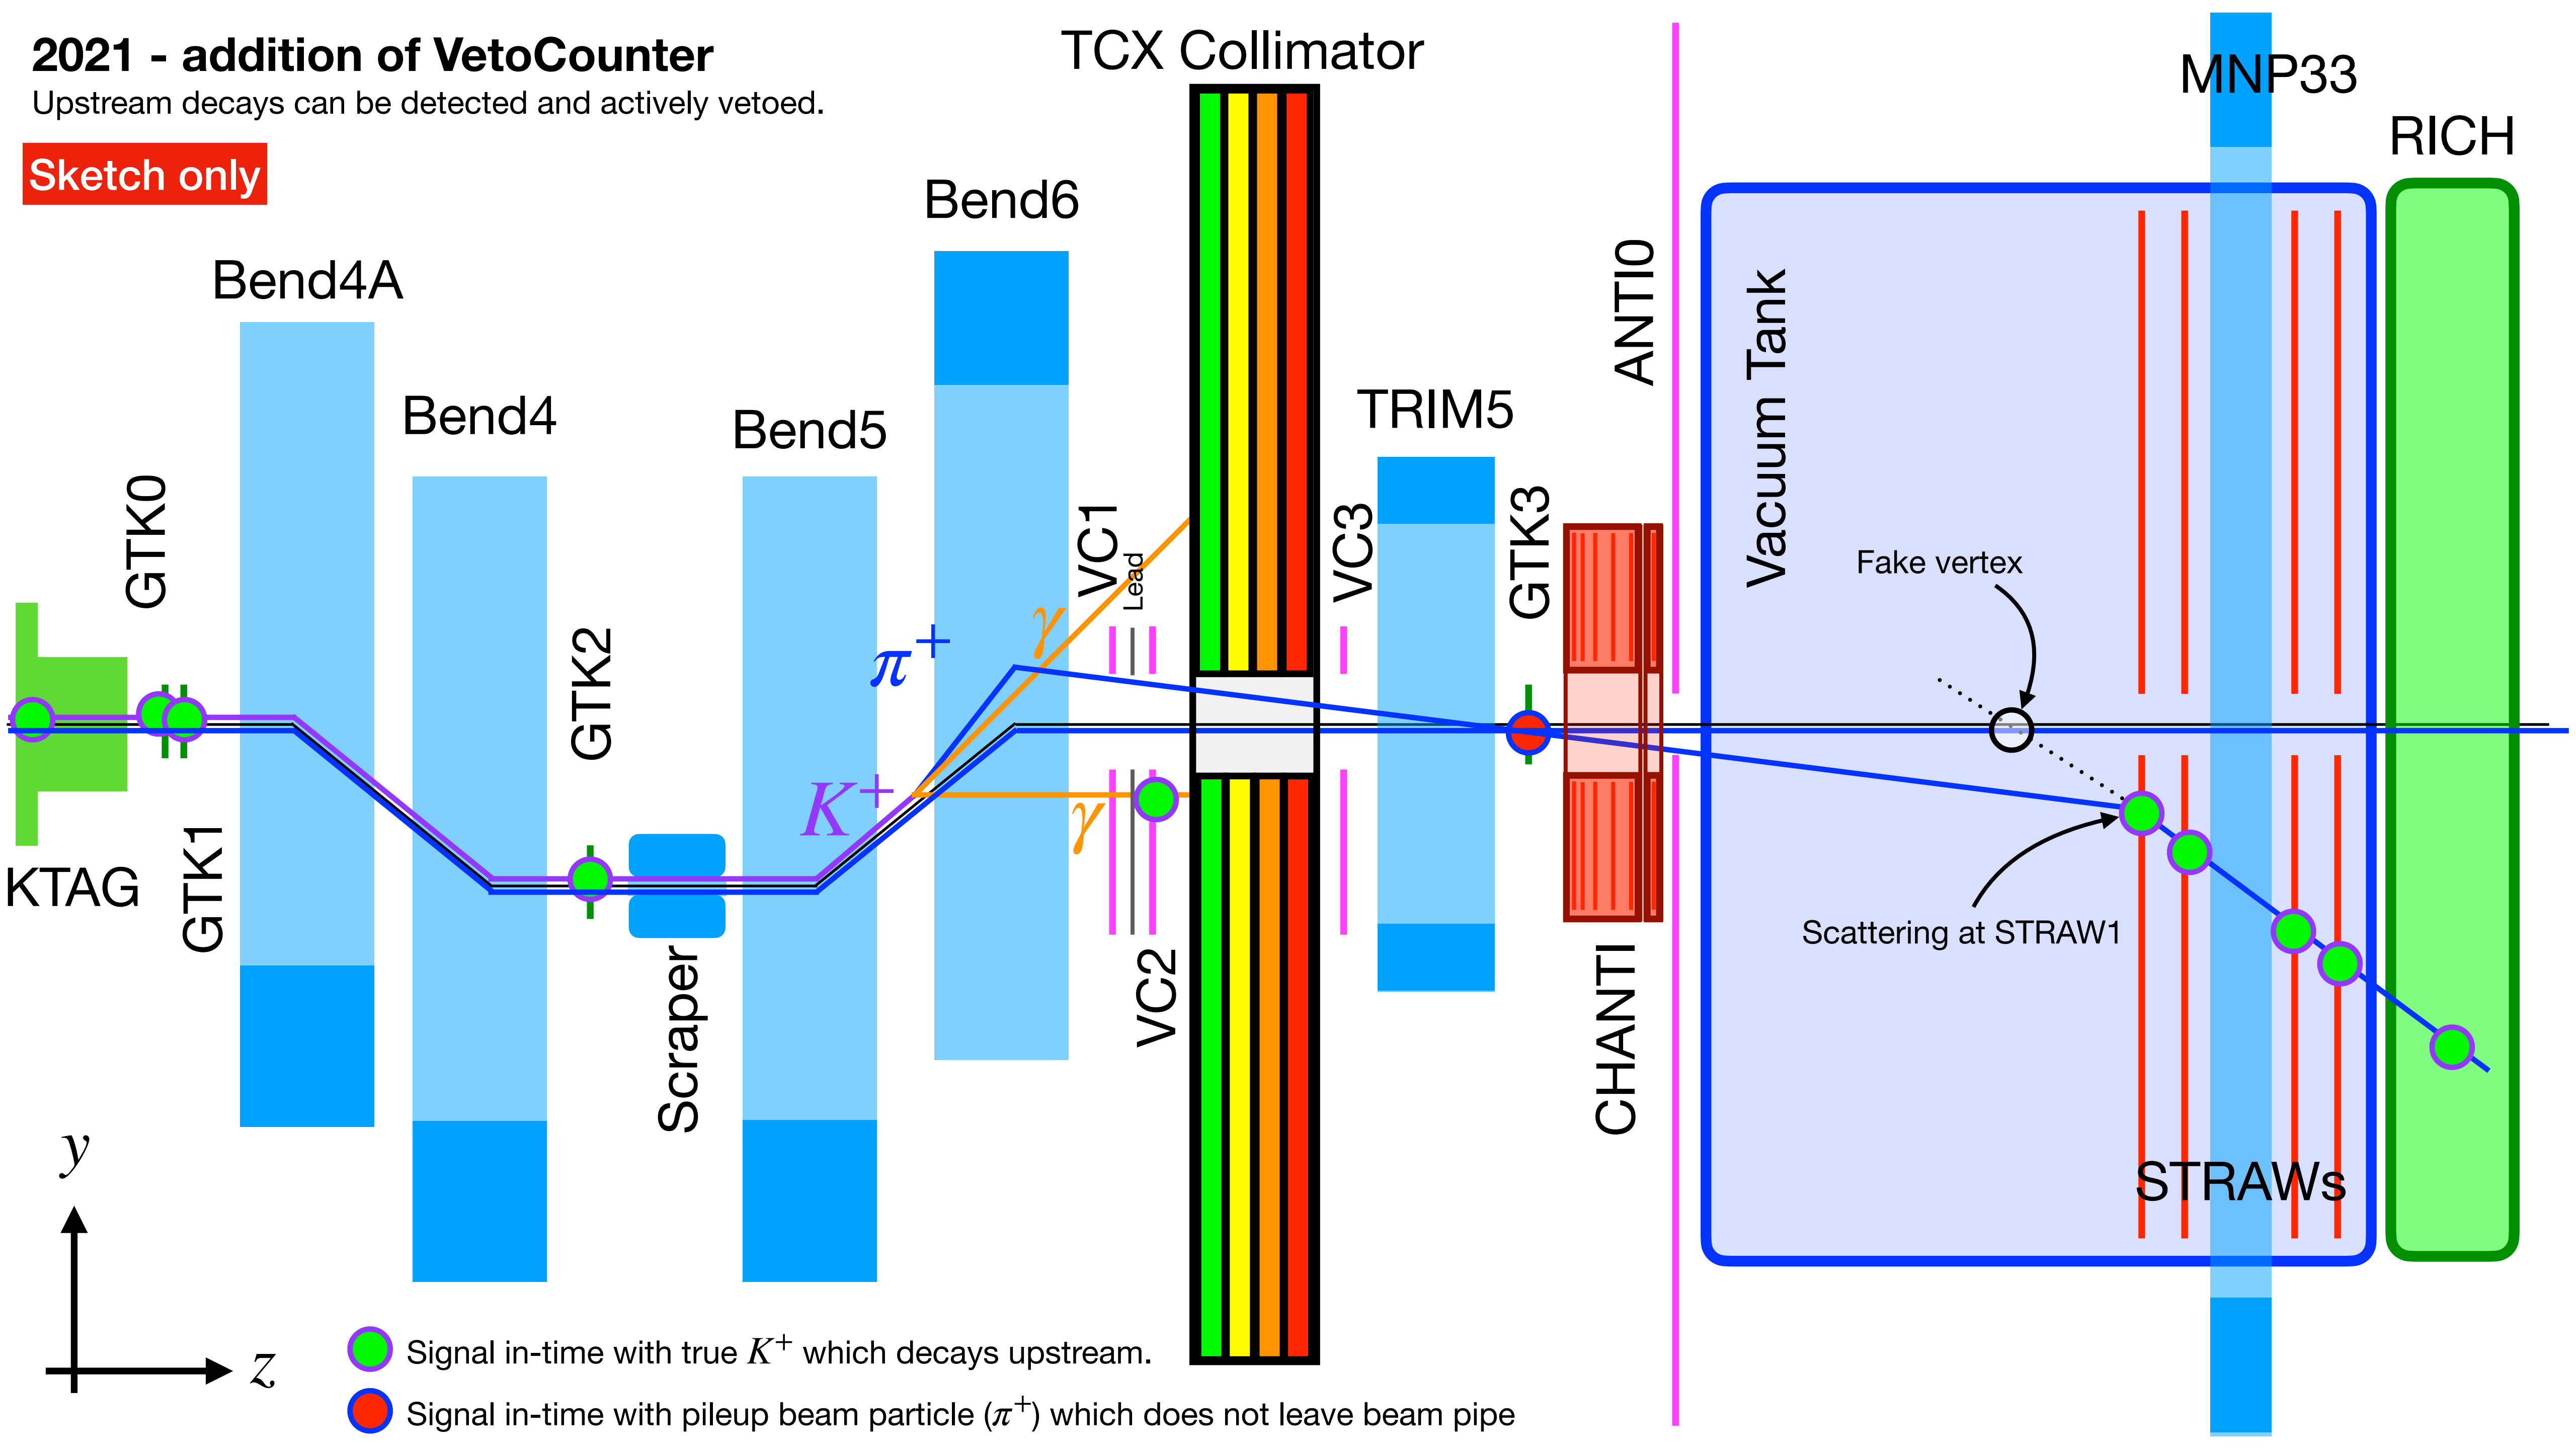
2021 - addition of VetoCounter
Upstream decays can be detected and actively vetoed.

Sketch only

TCX Collimator

MNP33

RICH

Bend6

Bend4A

ANTI0

Vacuum Tank

Bend4

Bend5

TRIM5

GTK0

GTK2

VC1

Lead

VC3

GTK3

Fake vertex

$\pi^+$

$\gamma$

$K^+$

$\gamma$

KTAG

GTK1

Scraper

VC2

CHANTI

Scattering at STRAW1

STRAWs

$y$

$z$

Signal in-time with true $K^+$ which decays upstream.

Signal in-time with pileup beam particle ($\pi^+$) which does not leave beam pipe